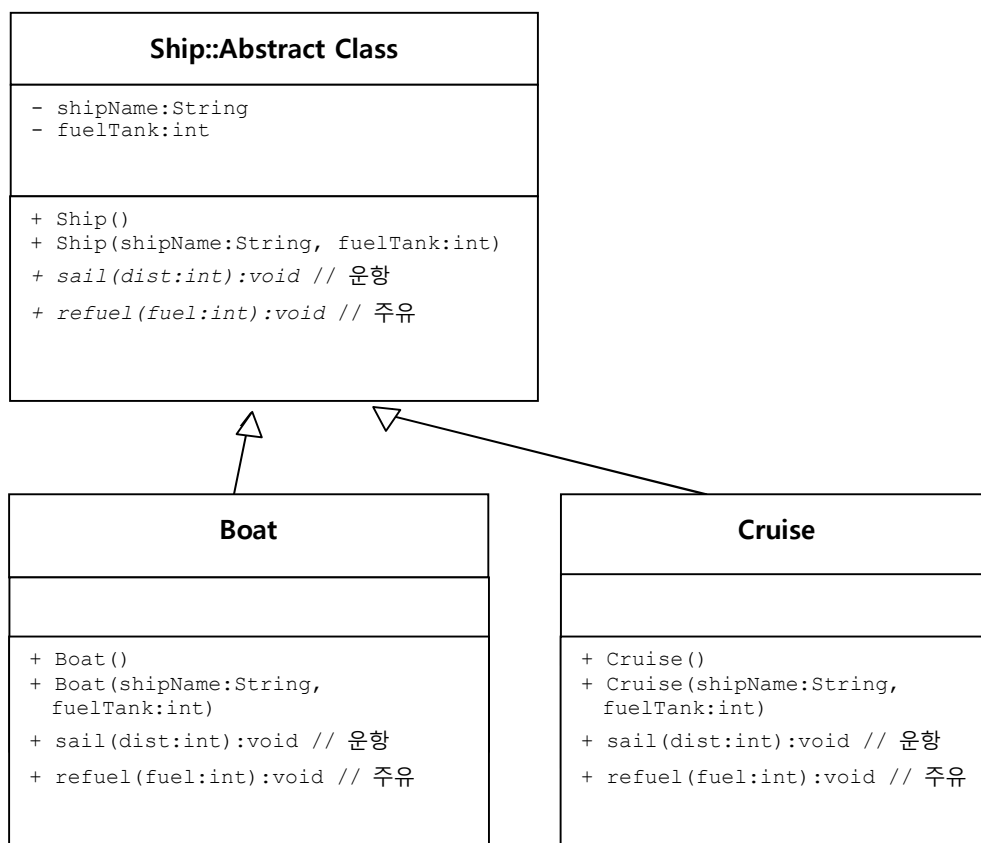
Ship::Abstract Class

- shipName:String
- fuelTank:int

+ Ship()
+ Ship(shipName:String, fuelTank:int)
+ sail(dist:int):void // 운항
+ refuel(fuel:int):void // 주유

Boat

+ Boat()
+ Boat(shipName:String, fuelTank:int)
+ sail(dist:int):void // 운항
+ refuel(fuel:int):void // 주유

Cruise

+ Cruise()
+ Cruise(shipName:String, fuelTank:int)
+ sail(dist:int):void // 운항
+ refuel(fuel:int):void // 주유